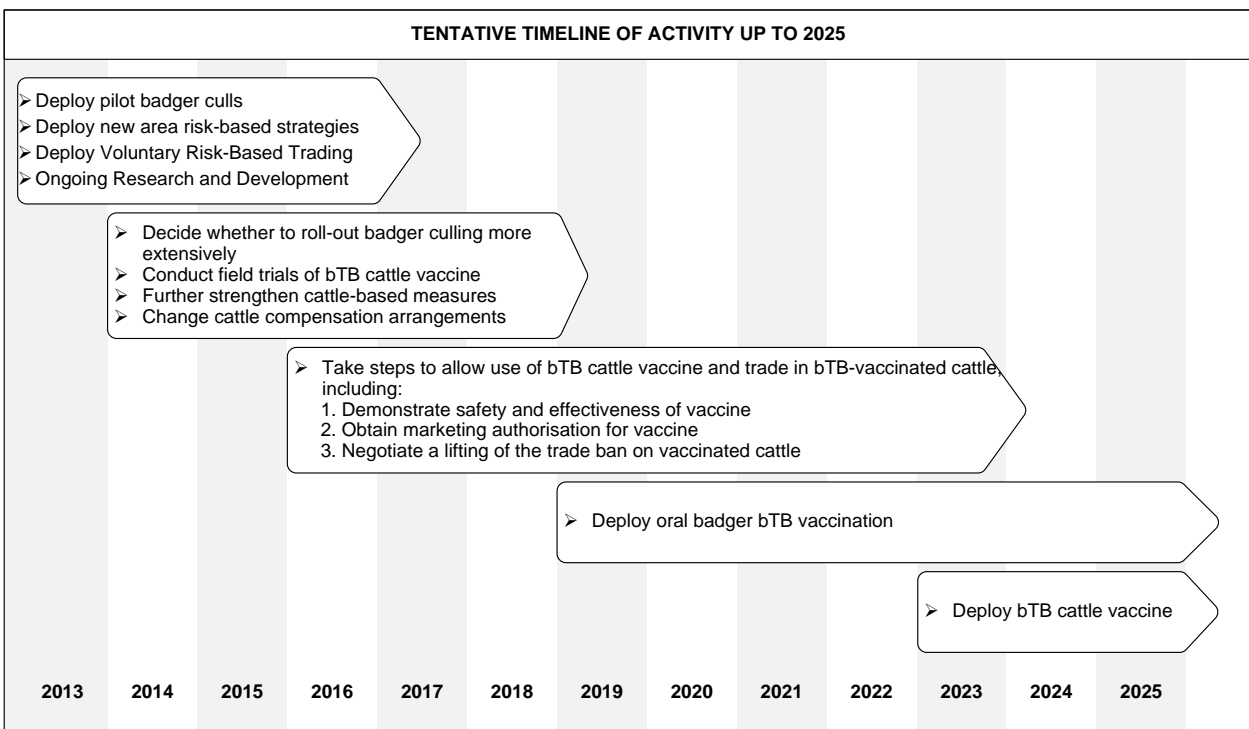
TENTATIVE TIMELINE OF ACTIVITY UP TO 2025

➢ Deploy pilot badger culls
➢ Deploy new area risk-based strategies
➢ Deploy Voluntary Risk-Based Trading
➢ Ongoing Research and Development

➢ Decide whether to roll-out badger culling more extensively
➢ Conduct field trials of bTB cattle vaccine
➢ Further strengthen cattle-based measures
➢ Change cattle compensation arrangements

➢ Take steps to allow use of bTB cattle vaccine and trade in bTB-vaccinated cattle, including:
1. Demonstrate safety and effectiveness of vaccine
2. Obtain marketing authorisation for vaccine
3. Negotiate a lifting of the trade ban on vaccinated cattle

➢ Deploy oral badger bTB vaccination

➢ Deploy bTB cattle vaccine

| 2013 | 2014 | 2015 | 2016 | 2017 | 2018 | 2019 | 2020 | 2021 | 2022 | 2023 | 2024 | 2025 |
|---|---|---|---|---|---|---|---|---|---|---|---|---|